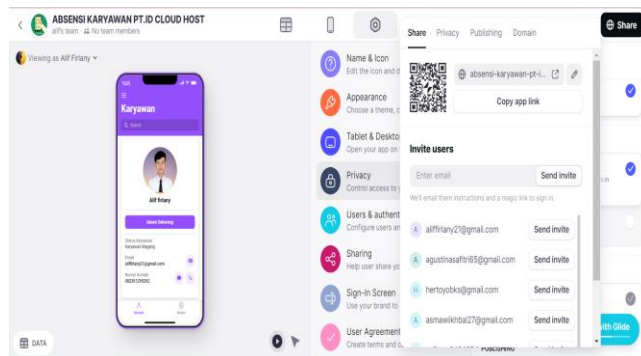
ABSENSI KARYAWAN PT.ID CLOUD HOST
alfi's team · No team members

Viewing as Alif Firlany

Karyawan
Search
Alif firlany
Absen Sekarang
Status Karyawan
Karyawan Magang
Email
aliffirlany21@gmail.com
Nomor Handphone
082311295292

DATA

Name & Icon
Edit the icon and d
Appearance
Choose a theme, c
Tablet & Deskto
Open your app on
Privacy
Control access to
Users & authent
Configure users an
Sharing
Help user share yo
Sign-In Screen
Use your brand to
User Agreement
Create terms and c

Share Privacy Publishing Domain
absensi-karyawan-pt-i...
Copy app link

Invite users
Enter email
Send invite
We'll email them instructions and a magic link to sign in.
A aliffirlany21@gmail.com Send invite
A agustinasafitri65@gmail.com Send invite
H hertoyobks@gmail.com Send invite
A asmawikhbal27@gmail.com Send invite

Share
in
with Glide
PUBLISHING